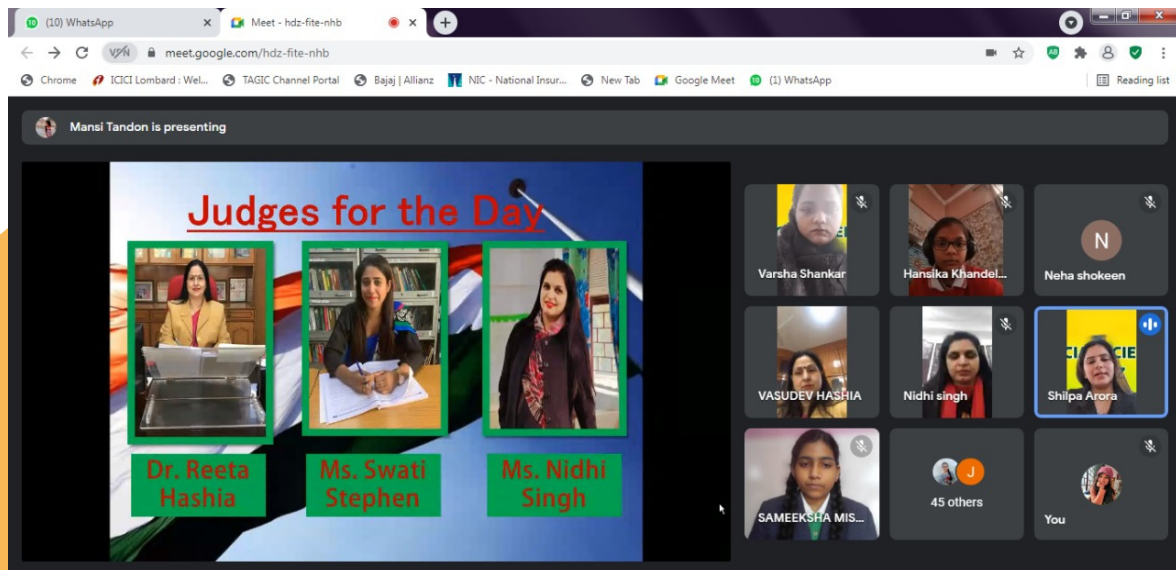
10 (10) WhatsApp ×
Meet - hdz-fite-nhb ×
+

VPN meet.google.com/hdz-fite-nhb

Chrome   ICICI Lombard : Wel...   TAGIC Channel Portal   Bajaj | Allianz   NIC - National Insur...   New Tab   Google Meet   (1) WhatsApp   Reading list

Mansi Tandon is presenting

Judges for the Day

Dr. Reeta Hashia

Ms. Swati Stephen

Ms. Nidhi Singh

Varsha Shankar
Hansika Khandel...
N
Neha shokeen
VASUDEV HASHIA
Nidhi singh
Shilpa Arora
SAMEEKSHA MIS...
J
45 others
You